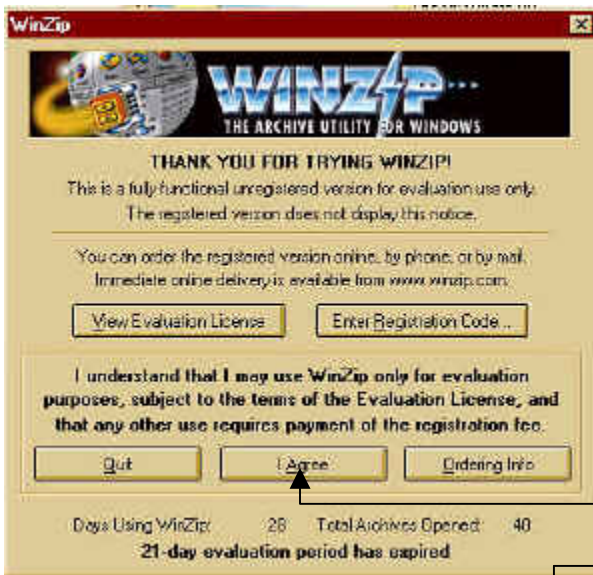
WinZip

WINZIP
THE ARCHIVE UTILITY FOR WINDOWS

THANK YOU FOR TRYING WINZIP!
This is a fully functional unregistered version for evaluation use only.
The registered version does not display this notice.

You can order the registered version online, by phone, or by mail.
Immediate online delivery is available from www.winzip.com.

View Evaluation License

Enter Registration Code...

I understand that I may use WinZip only for evaluation purposes, subject to the terms of the Evaluation License, and that any other use requires payment of the registration fee.

Quit

I Agree

Ordering Info

Days Using WinZip: 28 Total Archives Opened: 40
21-day evaluation period has expired